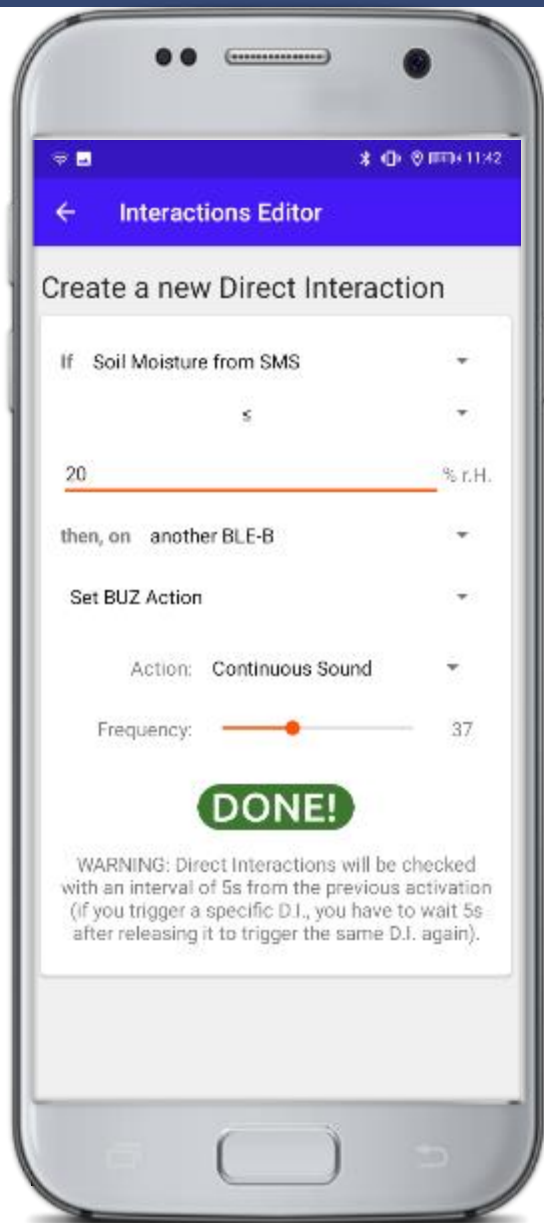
11:42

Interactions Editor

Create a new Direct Interaction

If Soil Moisture from SMS

≤

20 % r.H.

then, on another BLE-B

Set BUZ Action

Action: Continuous Sound

Frequency: 37

DONE!

WARNING: Direct Interactions will be checked with an interval of 5s from the previous activation (if you trigger a specific D.I., you have to wait 5s after releasing it to trigger the same D.I. again).